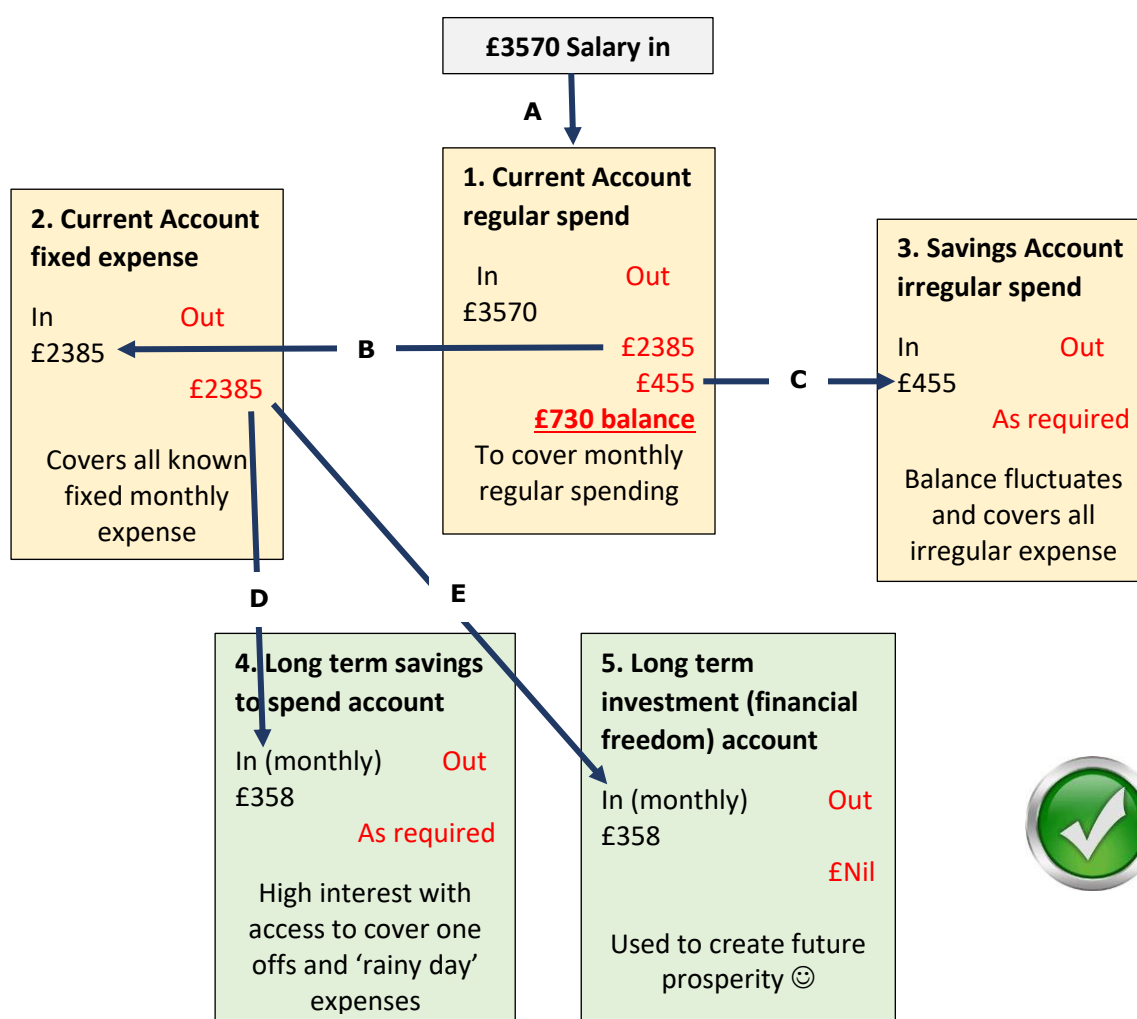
£3570 Salary in

A

1. Current Account regular spend

In Out
£3570
£2385
£455
£730 balance
To cover monthly regular spending

B

2. Current Account fixed expense

In Out
£2385
£2385

Covers all known fixed monthly expense

C

3. Savings Account irregular spend

In Out
£455
As required

Balance fluctuates and covers all irregular expense

D

E

4. Long term savings to spend account

In (monthly) Out
£358
As required

High interest with access to cover one offs and 'rainy day' expenses

5. Long term investment (financial freedom) account

In (monthly) Out
£358
£Nil

Used to create future prosperity ☺